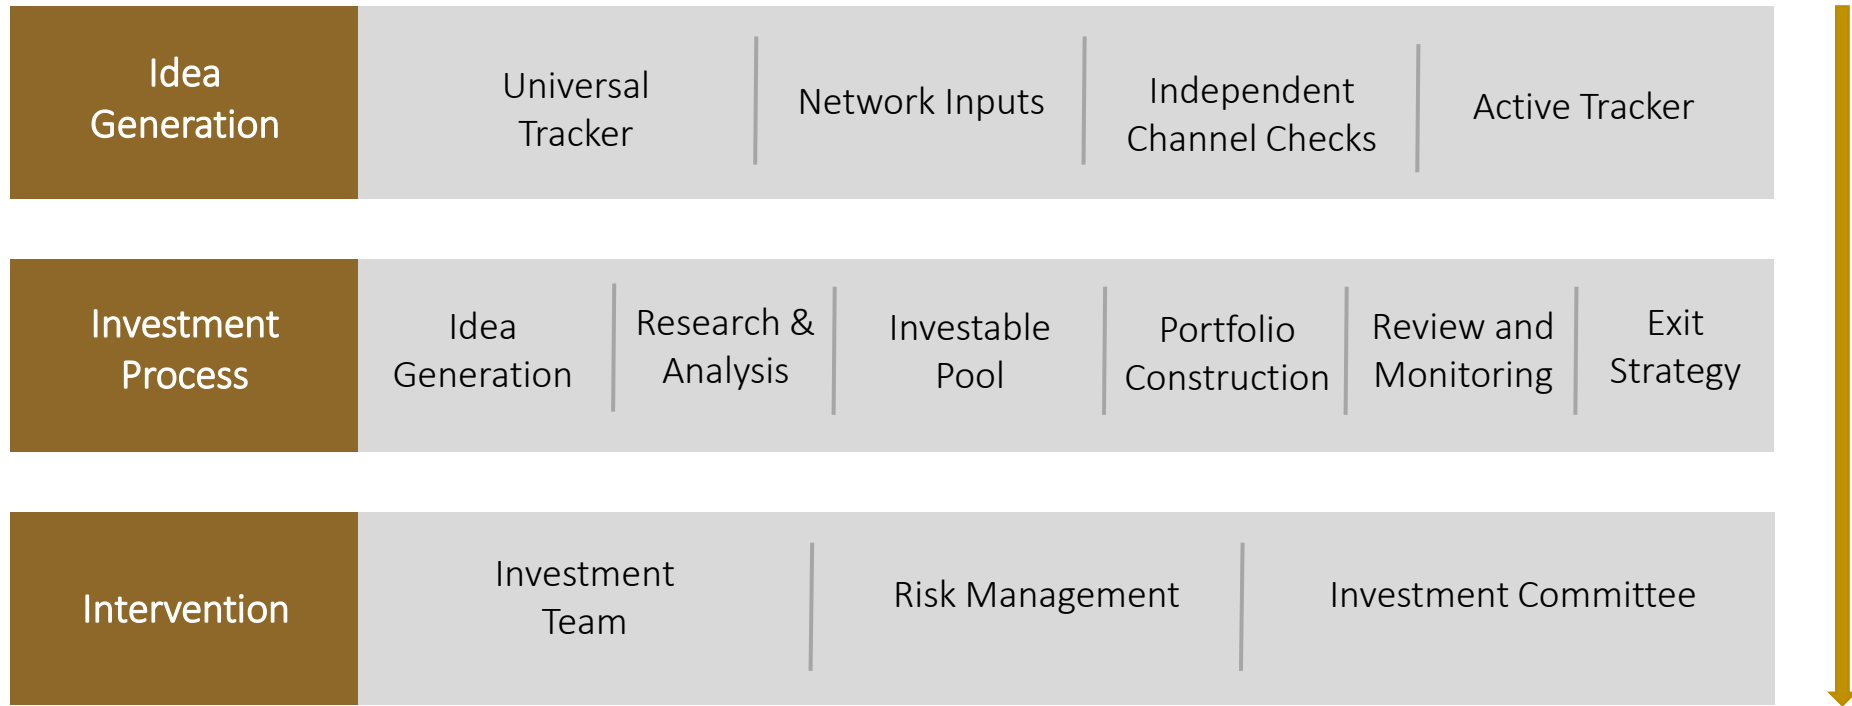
Idea Generation

Universal Tracker

Network Inputs

Independent Channel Checks

Active Tracker

Investment Process

Idea Generation

Research & Analysis

Investable Pool

Portfolio Construction

Review and Monitoring

Exit Strategy

Intervention

Investment Team

Risk Management

Investment Committee